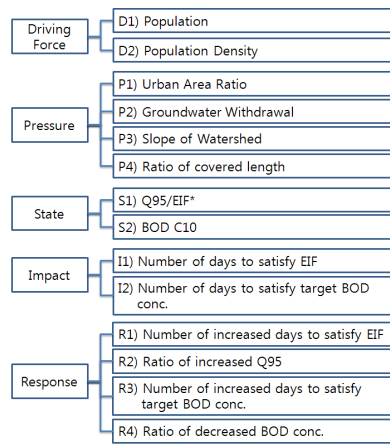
Driving Force

D1) Population

D2) Population Density

Pressure

P1) Urban Area Ratio

P2) Groundwater Withdrawal

P3) Slope of Watershed

P4) Ratio of covered length

State

S1) Q95/EIF*

S2) BOD C10

Impact

I1) Number of days to satisfy EIF

I2) Number of days to satisfy target BOD conc.

Response

R1) Number of increased days to satisfy EIF

R2) Ratio of increased Q95

R3) Number of increased days to satisfy target BOD conc.

R4) Ratio of decreased BOD conc.